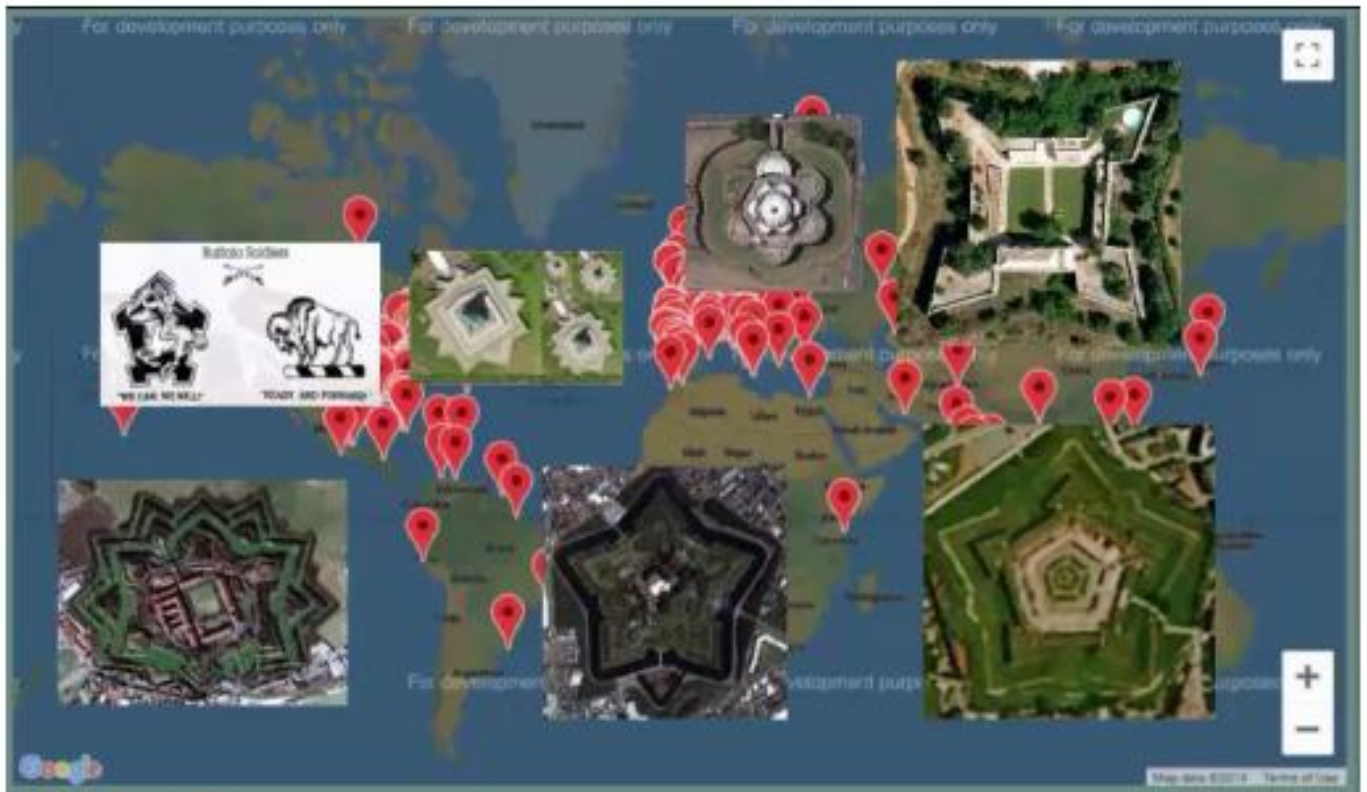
For development purposes only For development purposes only For development purposes only For development purposes only

Buffalo Soldiers

"WE CAN, WE WILL!"

"READY AND FORWARD"

For development purposes only

For development purposes only

For development purposes only

For development purposes only

Google

Map data ©2014 Terms of Use

+

−